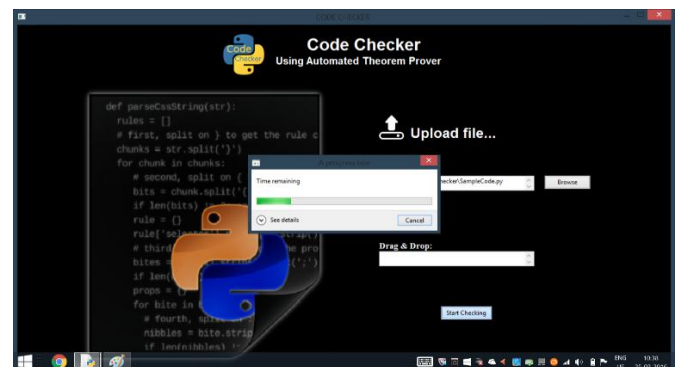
CODE CHECKER

Code Checker

Code Checker
Using Automated Theorem Prover

def parseCssString(str):
rules = []
# first, split on } to get the rule c
chunks = str.split('}')
for chunk in chunks:
# second, split on {
bits = chunk.split('{
if len(bits)
rule = {}
rule['sele
# third
bites
if len(
props =
for bite in b
# fourth, split
nibbles = bite.strip
if len(nibbles)

Upload file...

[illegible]

Time remaining

See details

Cancel

hecker\SampleCode.py

Browse

Drag & Drop:

Start Checking

ENG
10:30